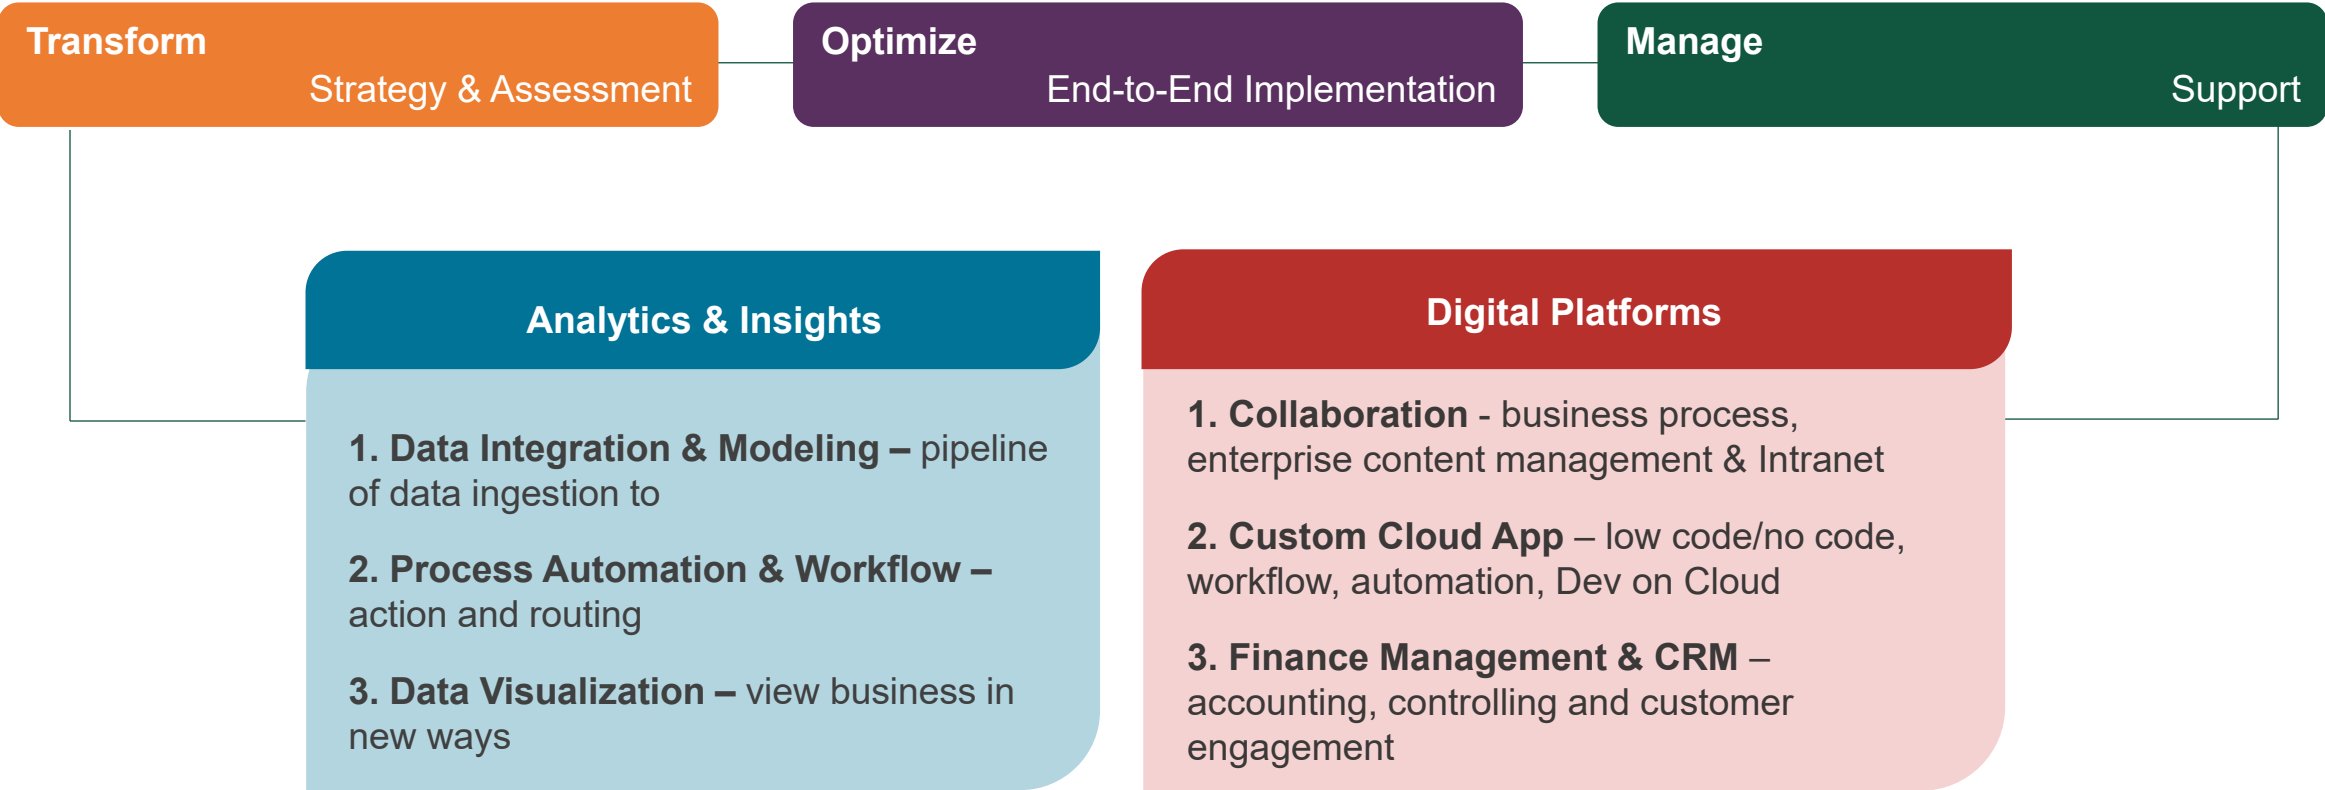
Transform
Strategy & Assessment

Optimize
End-to-End Implementation

Manage
Support

Analytics & Insights

1. Data Integration & Modeling – pipeline of data ingestion to

2. Process Automation & Workflow – action and routing

3. Data Visualization – view business in new ways

Digital Platforms

1. Collaboration - business process, enterprise content management & Intranet

2. Custom Cloud App – low code/no code, workflow, automation, Dev on Cloud

3. Finance Management & CRM – accounting, controlling and customer engagement